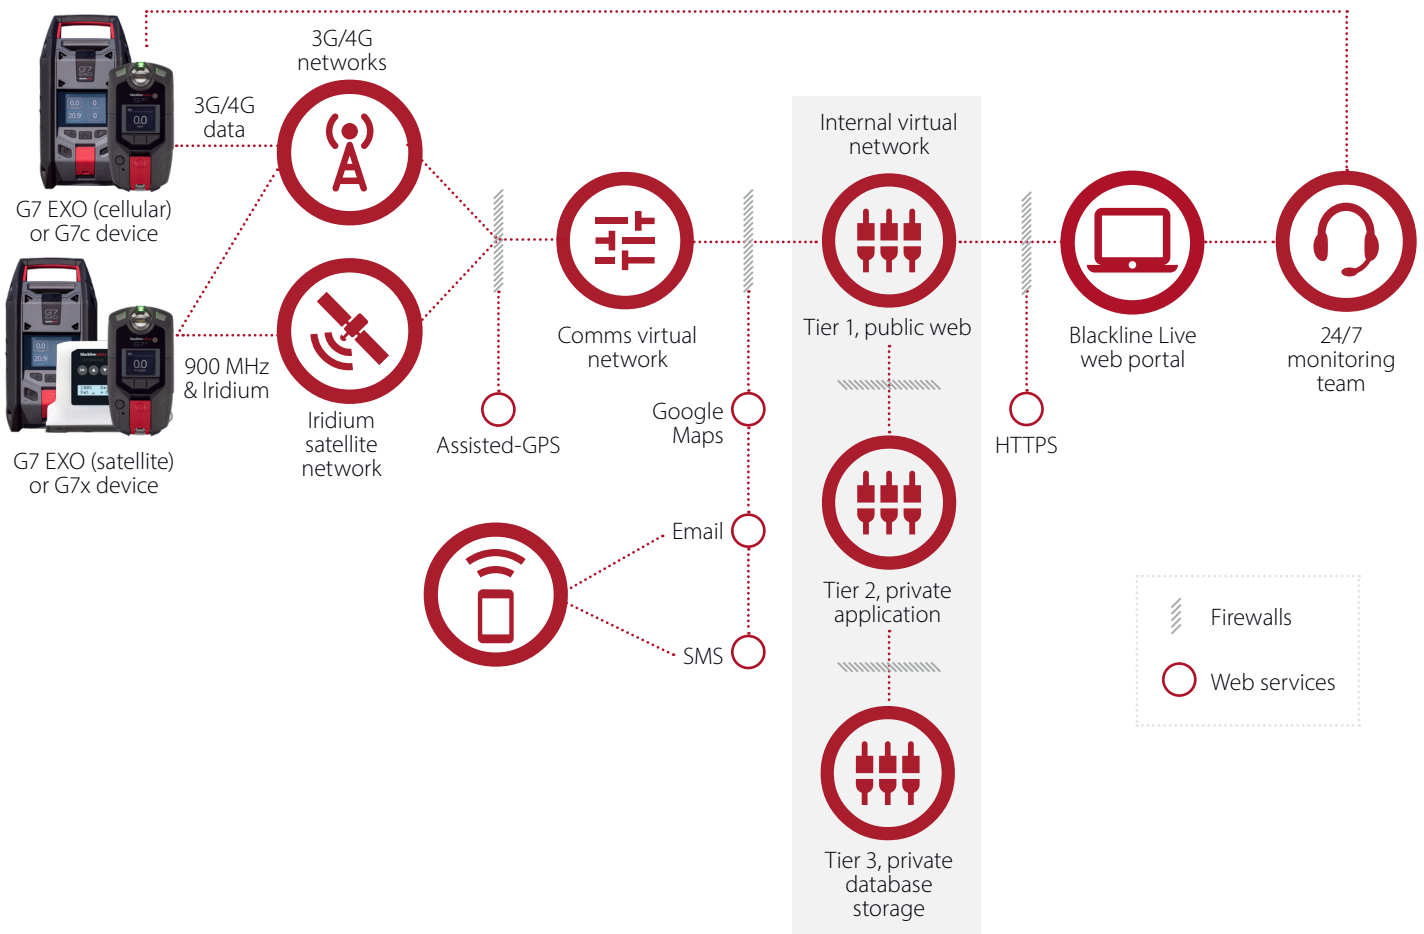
G7 EXO (cellular) or G7c device

3G/4G data

3G/4G networks

G7 EXO (satellite) or G7x device

900 MHz & Iridium

Iridium satellite network

Assisted-GPS

Comms virtual network

Google Maps

Email

SMS

Internal virtual network

Tier 1, public web

Tier 2, private application

Tier 3, private database storage

HTTPS

Blackline Live web portal

24/7 monitoring team

Firewalls

Web services